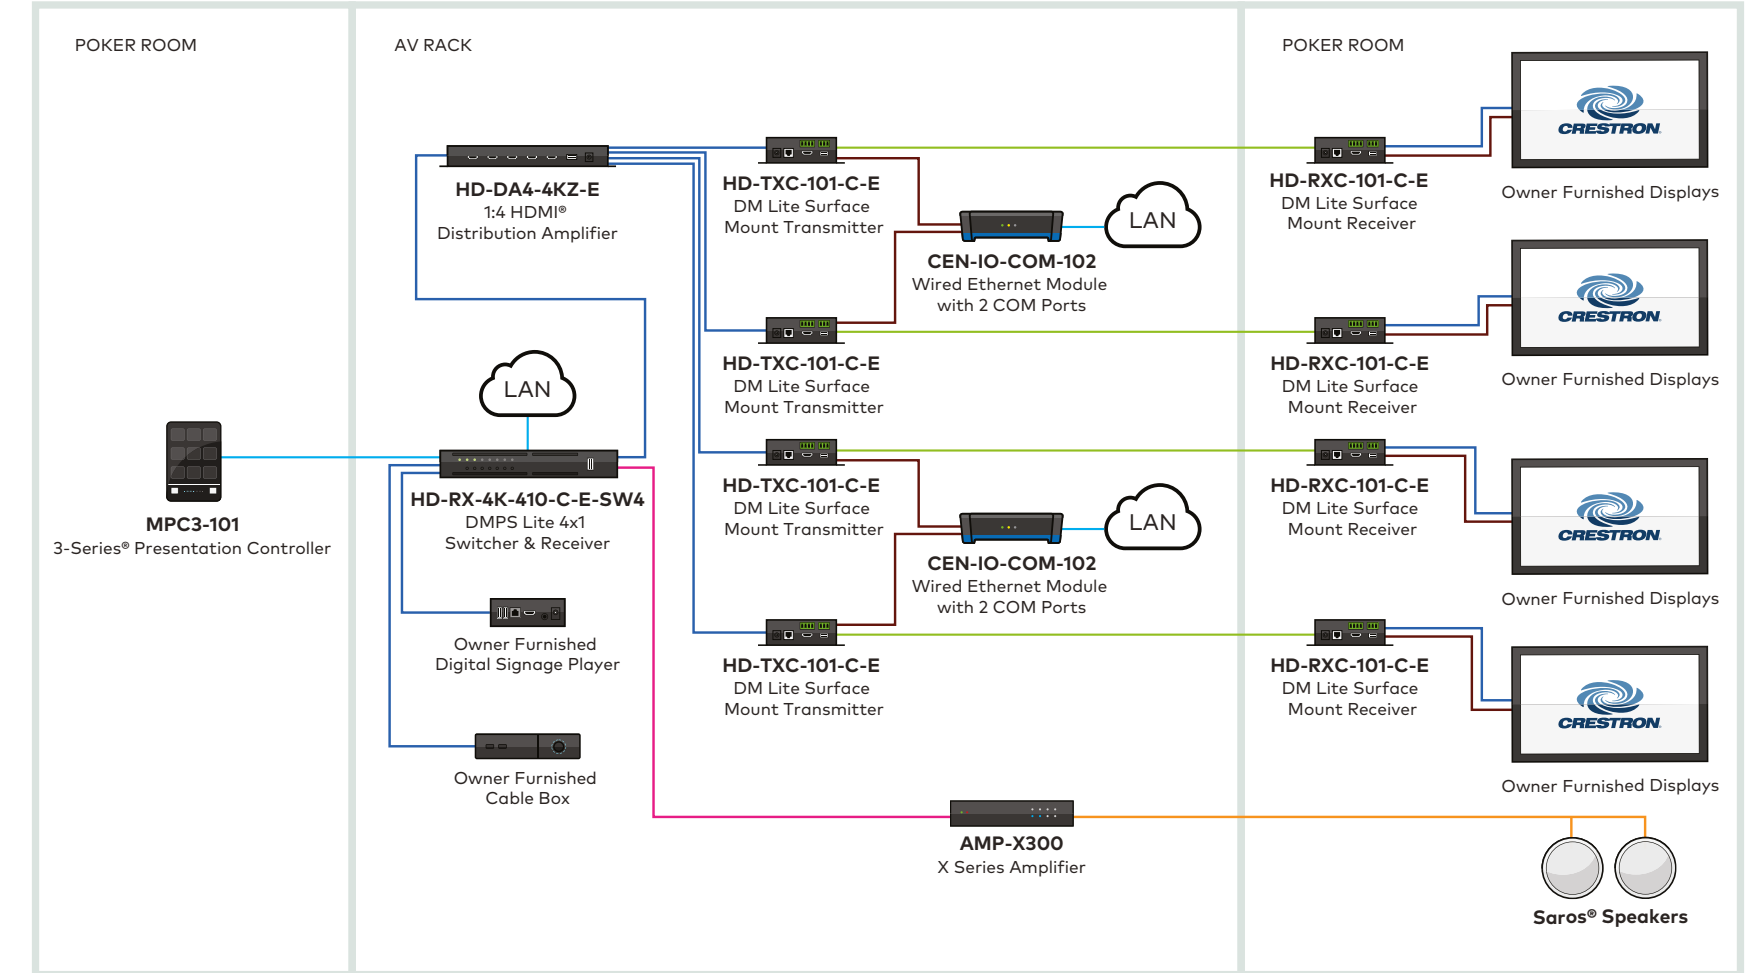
POKER ROOM

AV RACK

POKER ROOM

HD-DA4-4KZ-E
1:4 HDMI®
Distribution Amplifier

HD-TXC-101-C-E
DM Lite Surface
Mount Transmitter

LAN

CEN-IO-COM-102
Wired Ethernet Module
with 2 COM Ports

HD-RXC-101-C-E
DM Lite Surface
Mount Receiver

CRESTRON

Owner Furnished Displays

HD-TXC-101-C-E
DM Lite Surface
Mount Transmitter

HD-RXC-101-C-E
DM Lite Surface
Mount Receiver

CRESTRON

Owner Furnished Displays

LAN

MPC3-101
3-Series® Presentation Controller

HD-RX-4K-410-C-E-SW4
DMPS Lite 4x1
Switcher & Receiver

HD-TXC-101-C-E
DM Lite Surface
Mount Transmitter

LAN

CEN-IO-COM-102
Wired Ethernet Module
with 2 COM Ports

HD-RXC-101-C-E
DM Lite Surface
Mount Receiver

CRESTRON

Owner Furnished Displays

Owner Furnished
Digital Signage Player

HD-TXC-101-C-E
DM Lite Surface
Mount Transmitter

HD-RXC-101-C-E
DM Lite Surface
Mount Receiver

CRESTRON

Owner Furnished Displays

Owner Furnished
Cable Box

AMP-X300
X Series Amplifier

Saros® Speakers